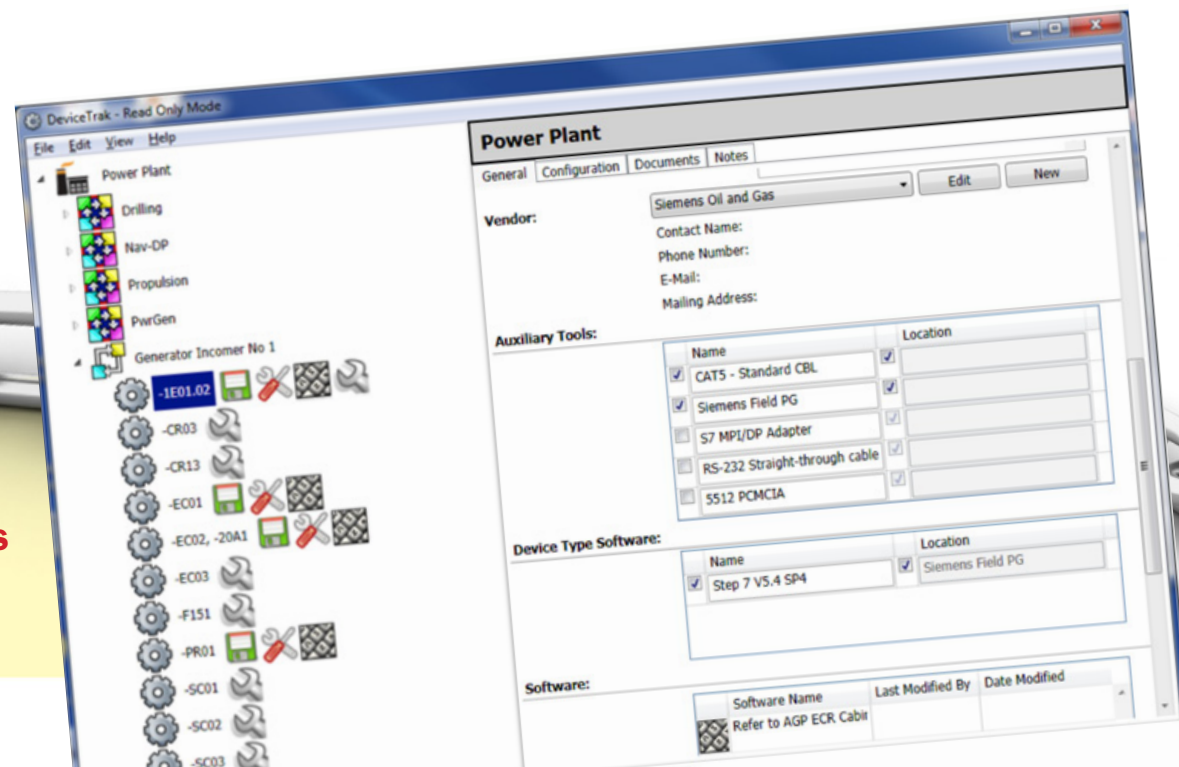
DeviceTrak - Read Only Mode

File Edit View Help

Power Plant
Drilling
Nav-DP
Propulsion
PwrGen
Generator Incomer No 1
-1E01.02
-CR03
-CR13
-EC01
-EC02, -20A1
-EC03
-F151
-PR01
-SC01
-SC02
-SC03

Power Plant

General | Configuration | Documents | Notes

Vendor: Siemens Oil and Gas | Edit | New
Contact Name:
Phone Number:
E-Mail:
Mailing Address:

Auxiliary Tools:

| | Name | | Location |
|---|---|---|---|
| ☑ | CAT5 - Standard CBL | ☑ | |
| ☑ | Siemens Field PG | ☑ | |
| ☐ | S7 MPI/DP Adapter | ☑ | |
| ☐ | RS-232 Straight-through cable | ☑ | |
| ☐ | 5512 PCMCIA | ☑ | |

Device Type Software:

| | Name | | Location |
|---|---|---|---|
| ☑ | Step 7 V5.4 SP4 | ☑ | Siemens Field PG |

Software:

| Software Name | Last Modified By | Date Modified |
|---|---|---|
| Refer to AGP ECR Cabi | | |

s